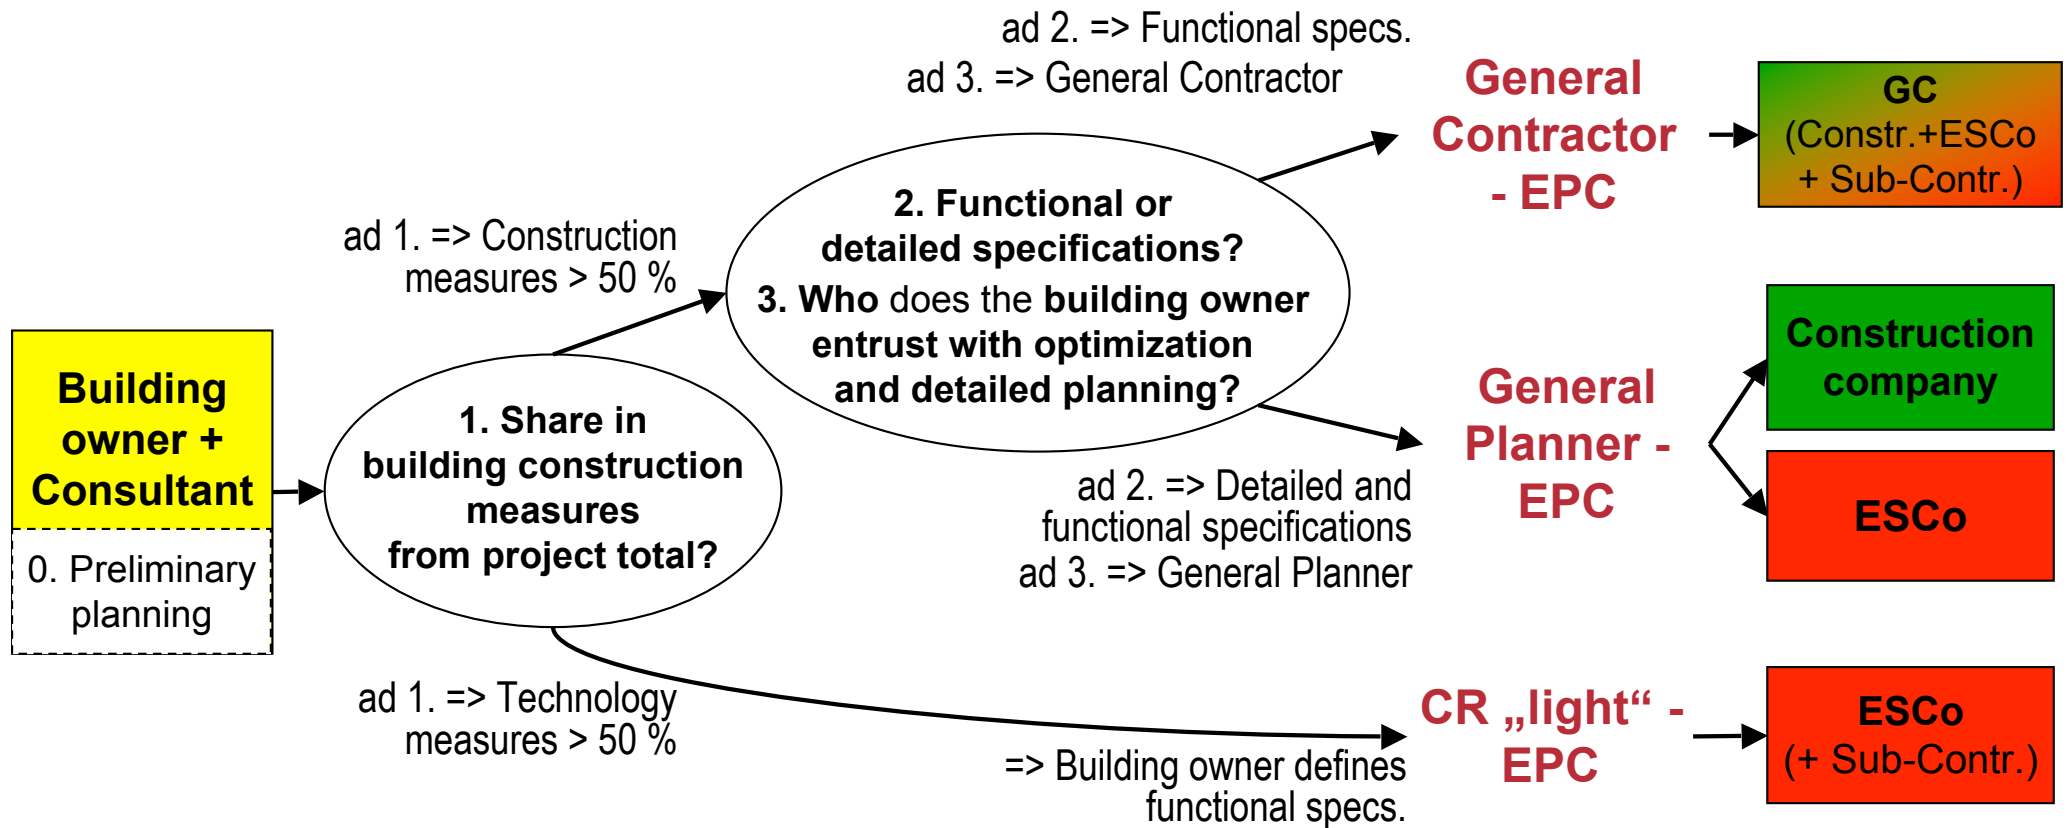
Building owner + Consultant

0. Preliminary planning

1. Share in building construction measures from project total?

ad 1. => Construction measures > 50 %

ad 1. => Technology measures > 50 %

2. Functional or detailed specifications?

3. Who does the building owner entrust with optimization and detailed planning?

ad 2. => Functional specs.
ad 3. => General Contractor

ad 2. => Detailed and functional specifications
ad 3. => General Planner

=> Building owner defines functional specs.

General Contractor - EPC

GC (Constr.+ESCo + Sub-Contr.)

General Planner - EPC

Construction company

ESCo

CR „light“ - EPC

ESCo (+ Sub-Contr.)